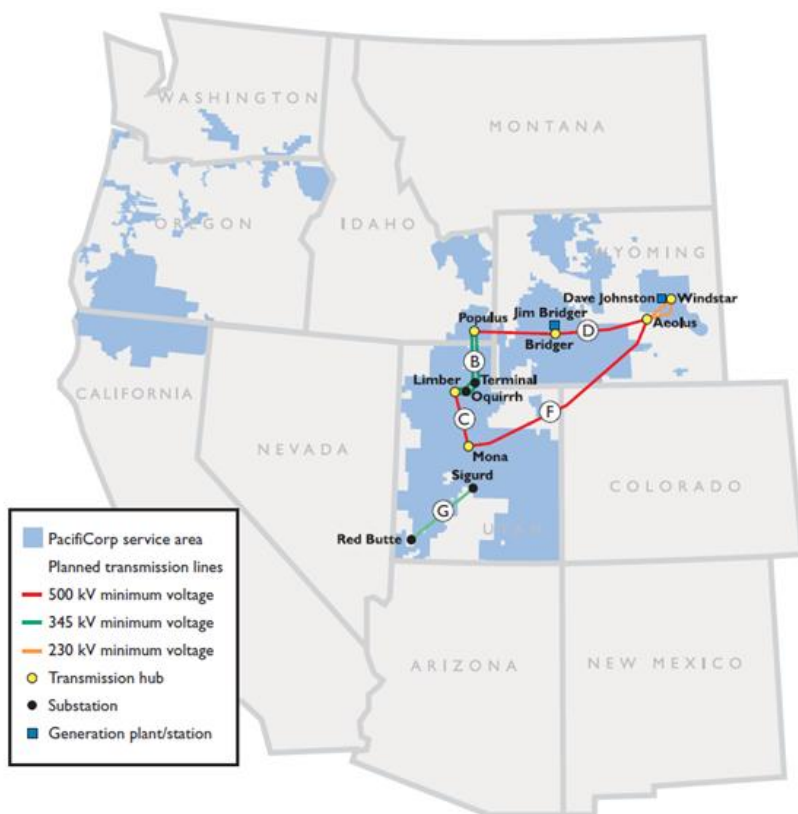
WASHINGTON

MONTANA

OREGON

IDAHO

WYOMING

Dave Johnston

Windstar

Jim Bridger

Populus

Aeolus

D

Bridger

B

Limber

Terminal

Oquirrh

C

F

CALIFORNIA

NEVADA

Mona

Sigurd

COLORADO

G

UTAH

Red Butte

PacifiCorp service area

Planned transmission lines

500 kV minimum voltage

345 kV minimum voltage

230 kV minimum voltage

Transmission hub

Substation

Generation plant/station

ARIZONA

NEW MEXICO